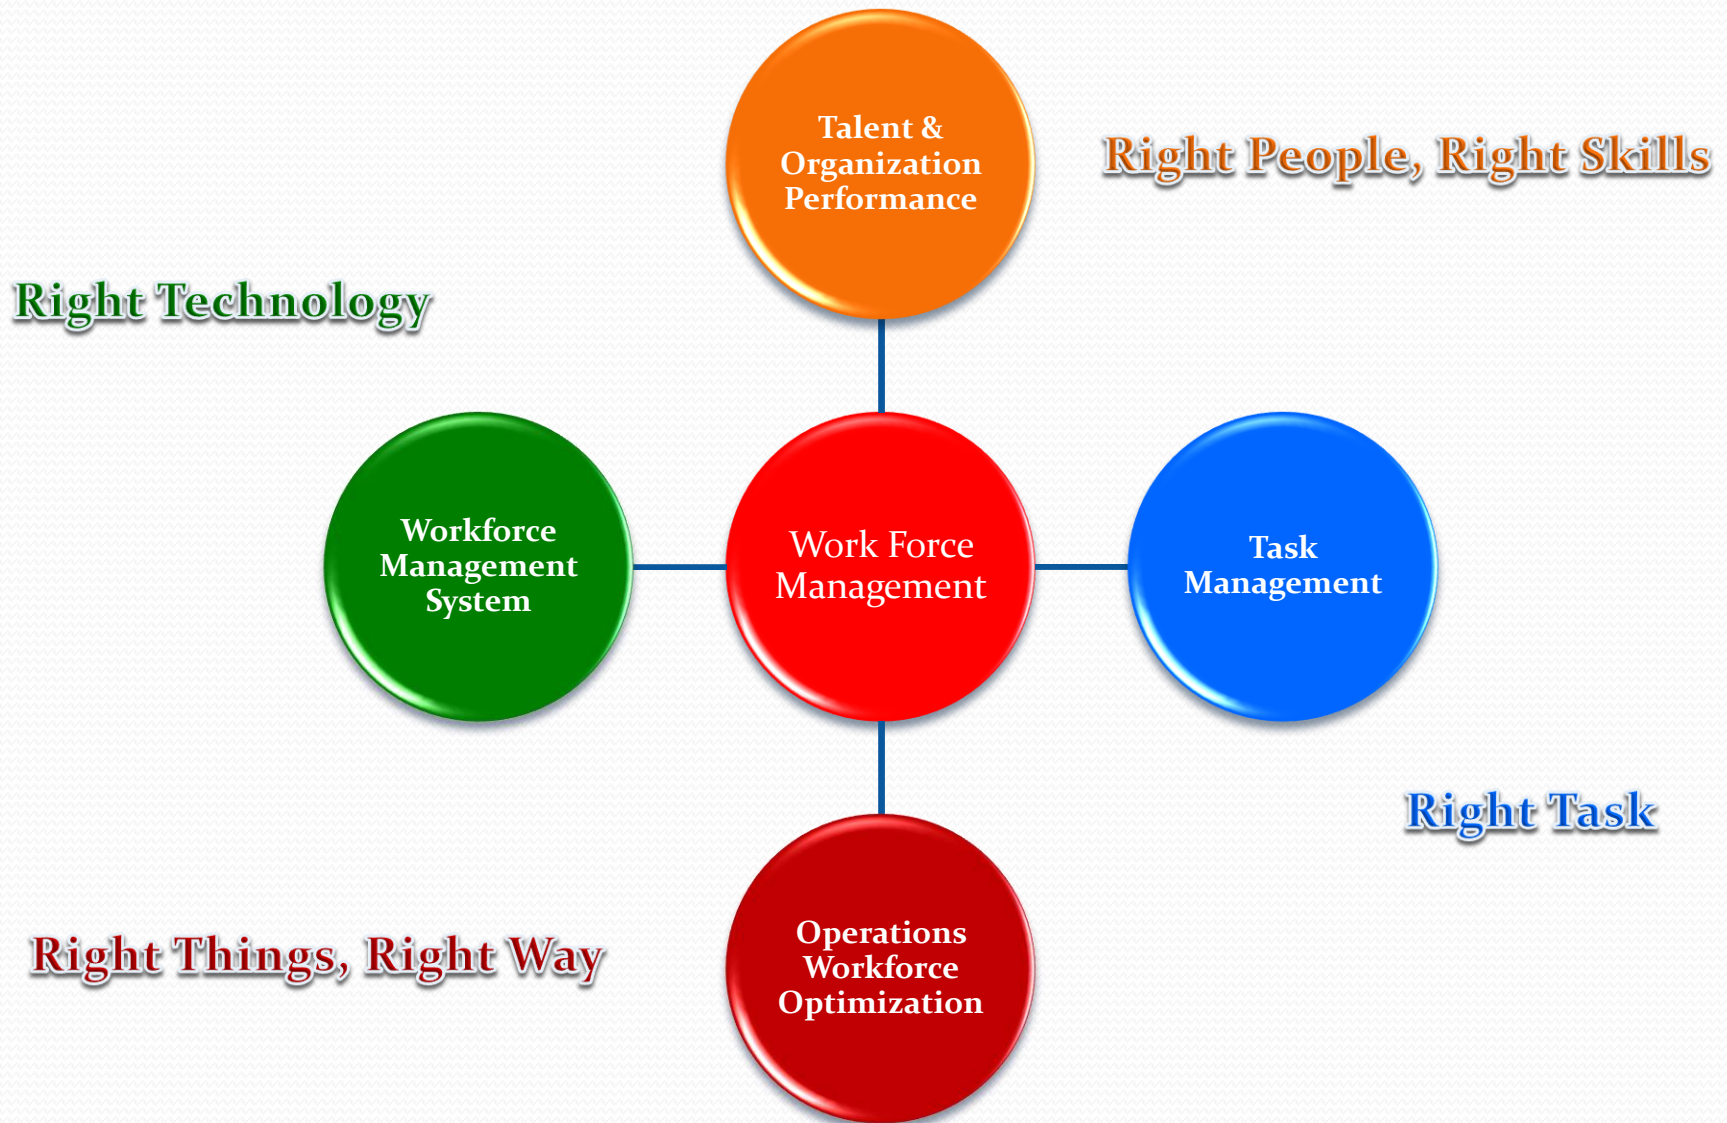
Talent & Organization Performance

Right People, Right Skills

Right Technology

Workforce Management System

Work Force Management

Task Management

Right Task

Right Things, Right Way

Operations Workforce Optimization